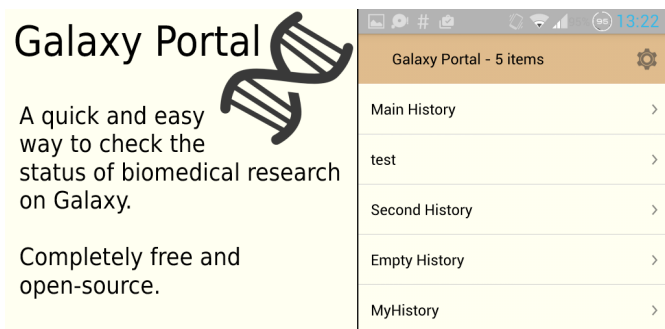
Galaxy Portal

A quick and easy way to check the status of biomedical research on Galaxy.

Completely free and open-source.

95 13:22

Galaxy Portal - 5 items

Main History

test

Second History

Empty History

MyHistory